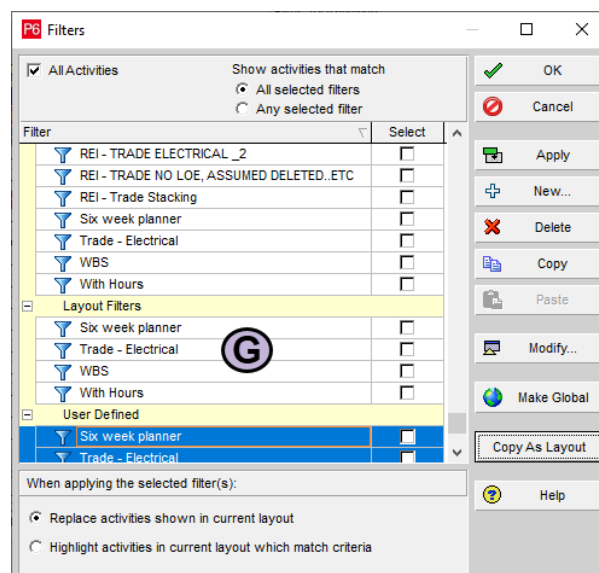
P6 Filters

All Activities

Show activities that match
All selected filters
Any selected filter

| Filter | Select |
|---|---|
| REI - TRADE ELECTRICAL _2 | |
| REI - TRADE NO LOE, ASSUMED DELETED..ETC | |
| REI - Trade Stacking | |
| Six week planner | |
| Trade - Electrical | |
| WBS | |
| With Hours | |
| Layout Filters | |
| Six week planner | |
| Trade - Electrical | |
| WBS | |
| With Hours | |
| User Defined | |
| Six week planner | |
| Trade - Electrical | |

G

When applying the selected filter(s):
Replace activities shown in current layout
Highlight activities in current layout which match criteria

OK
Cancel
Apply
New...
Delete
Copy
Paste
Modify...
Make Global
Copy As Layout
Help